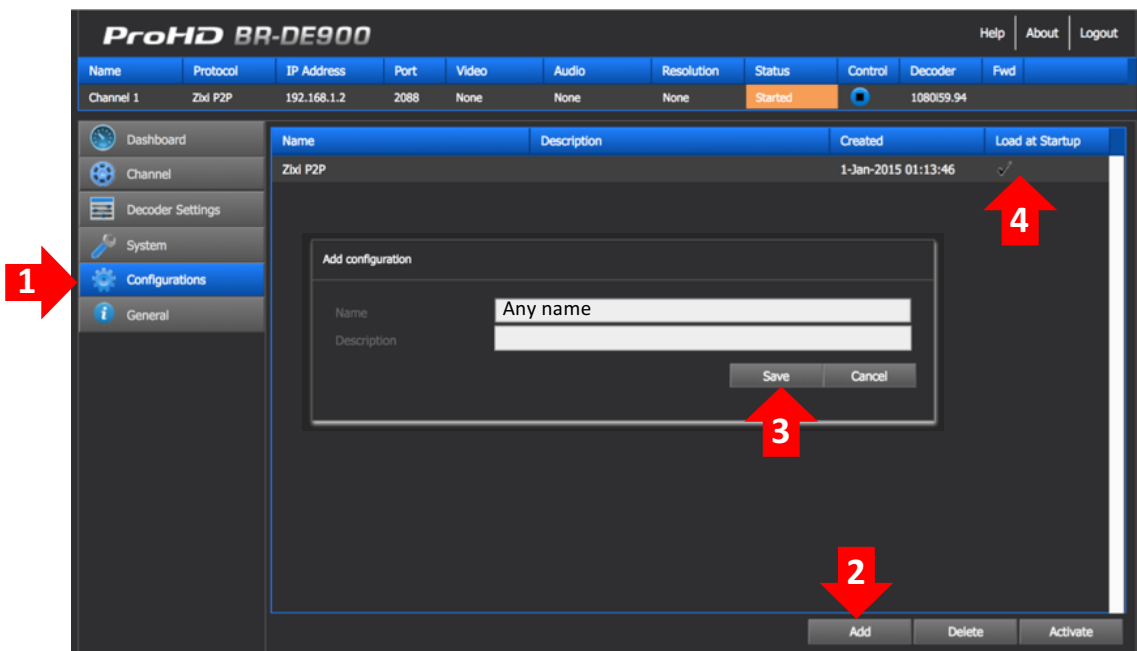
ProHD BR-DE900

Help | About | Logout

| Name | Protocol | IP Address | Port | Video | Audio | Resolution | Status | Control | Decoder | Fwd |
|---|---|---|---|---|---|---|---|---|---|---|
| Channel 1 | Zixi P2P | 192.168.1.2 | 2088 | None | None | None | Started | | 1080i59.94 | |

Dashboard
Channel
Decoder Settings
System
Configurations
General

1

| Name | Description | Created | Load at Startup |
|---|---|---|---|
| Zixi P2P | | 1-Jan-2015 01:13:46 | ✓ |

4

Add configuration

Name Any name
Description

Save Cancel

3

2

Add Delete Activate